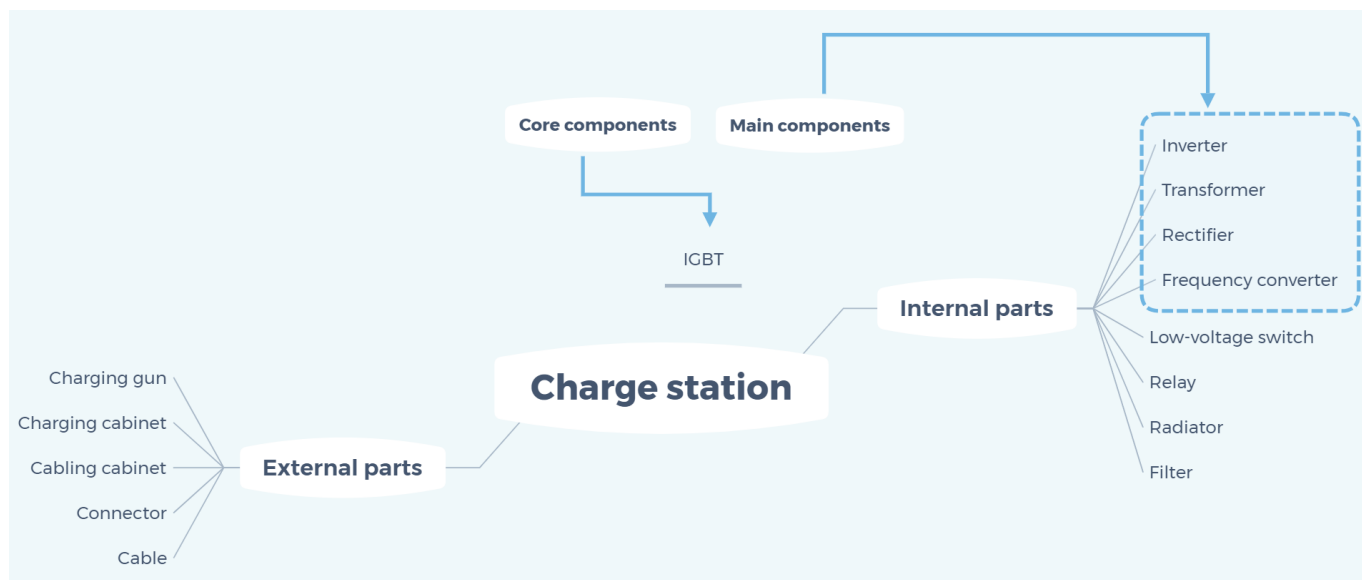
Core components

Main components

IGBT

Inverter

Transformer

Rectifier

Frequency converter

Charge station

Internal parts

Low-voltage switch

Relay

Radiator

Filter

External parts

Charging gun

Charging cabinet

Cabling cabinet

Connector

Cable